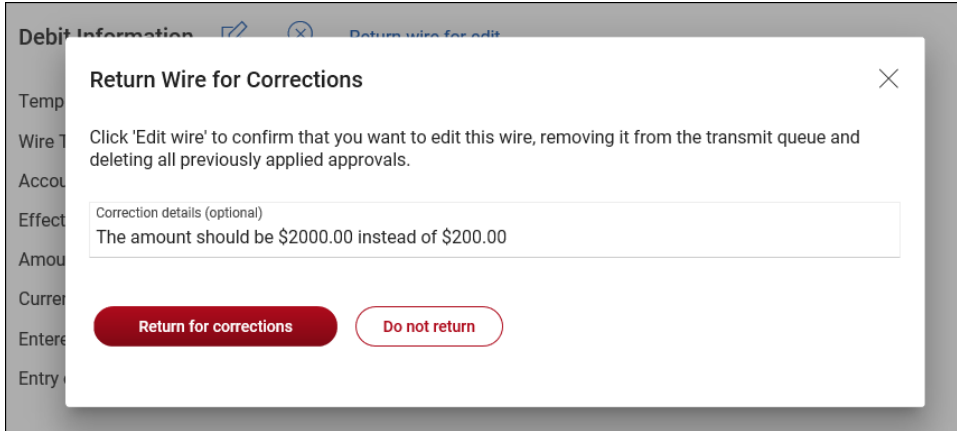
Debit Information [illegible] Return wire for edit

Temp
Wire T
Accou
Effect
Amou
Curre
Entere
Entry

Return Wire for Corrections

Click 'Edit wire' to confirm that you want to edit this wire, removing it from the transmit queue and deleting all previously applied approvals.

Correction details (optional)
The amount should be \$2000.00 instead of \$200.00

Return for corrections

Do not return